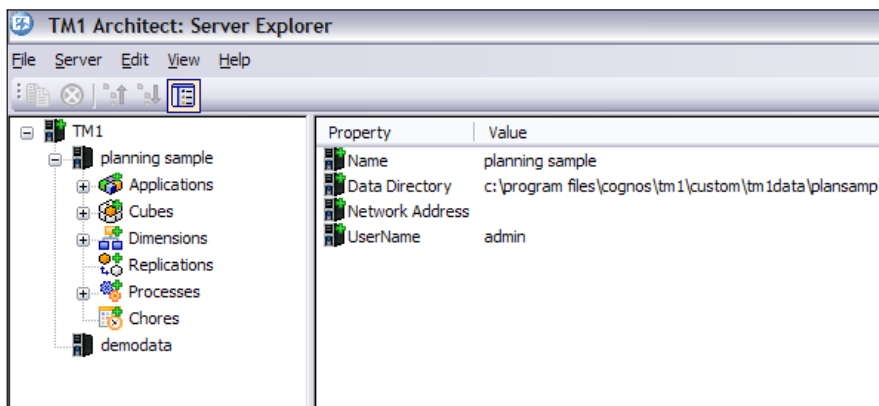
TM1 Architect: Server Explorer

File Server Edit View Help

TM1
planning sample
Applications
Cubes
Dimensions
Replications
Processes
Chores
demodata

| Property | Value |
|---|---|
| Name | planning sample |
| Data Directory | c:\program files\cognos\tm1\custom\tm1data\plansamp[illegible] |
| Network Address | |
| UserName | admin |